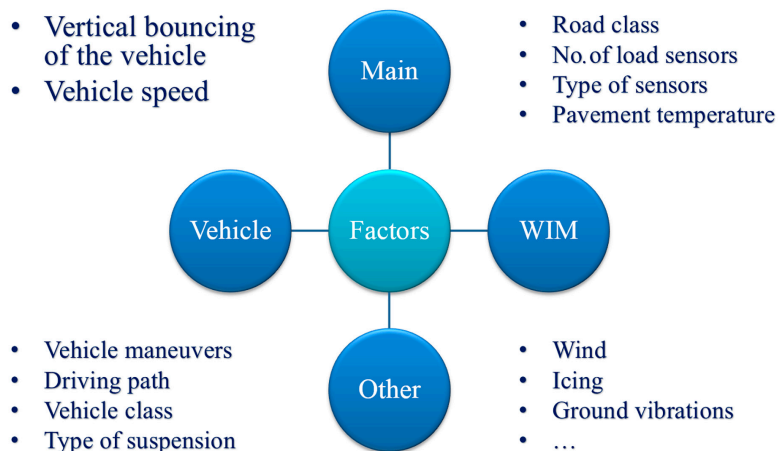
- Vertical bouncing of the vehicle
- Vehicle speed

Main

- Road class
- No. of load sensors
- Type of sensors
- Pavement temperature

Vehicle

Factors

WIM

- Vehicle maneuvers
- Driving path
- Vehicle class
- Type of suspension

Other

- Wind
- Icing
- Ground vibrations
- …